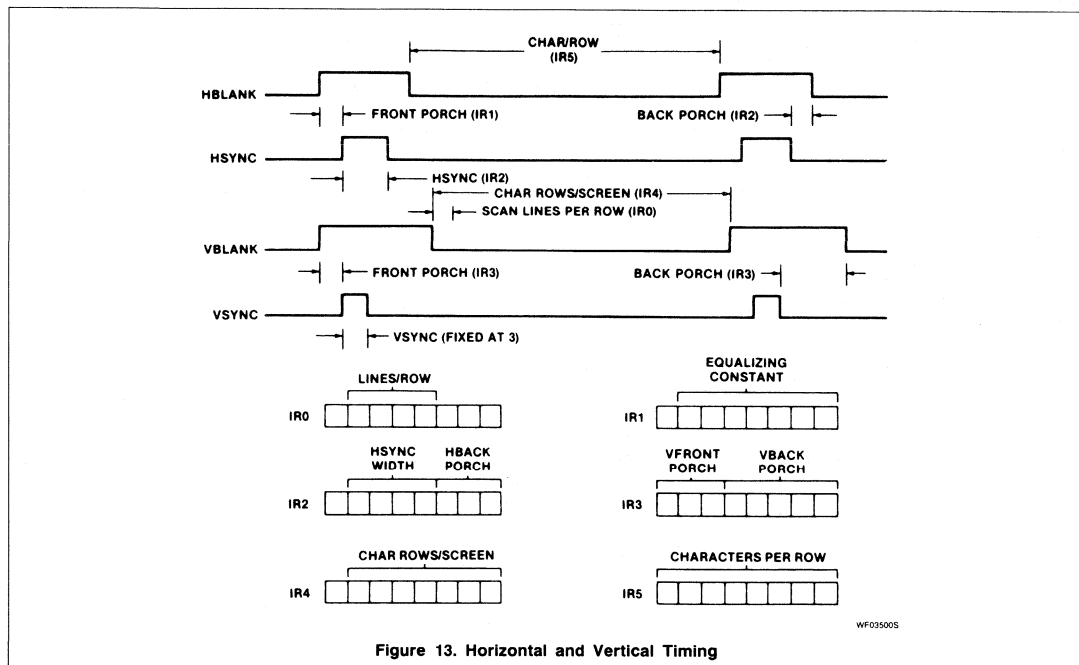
CHAR/ROW
(IR5)

HBLANK

FRONT PORCH (IR1)

BACK PORCH (IR2)

HSYNC

HSYNC (IR2)

CHAR ROWS/SCREEN (IR4)

SCAN LINES PER ROW (IR0)

VBLANK

FRONT PORCH (IR3)

BACK PORCH (IR3)

VSYNC

VSYNC (FIXED AT 3)

LINES/ROW

IR0

EQUALIZING CONSTANT

IR1

HSYNC WIDTH

HBACK PORCH

IR2

VFRONT PORCH

VBACK PORCH

IR3

CHAR ROWS/SCREEN

IR4

CHARACTERS PER ROW

IR5

WF03500S

Figure 13. Horizontal and Vertical Timing